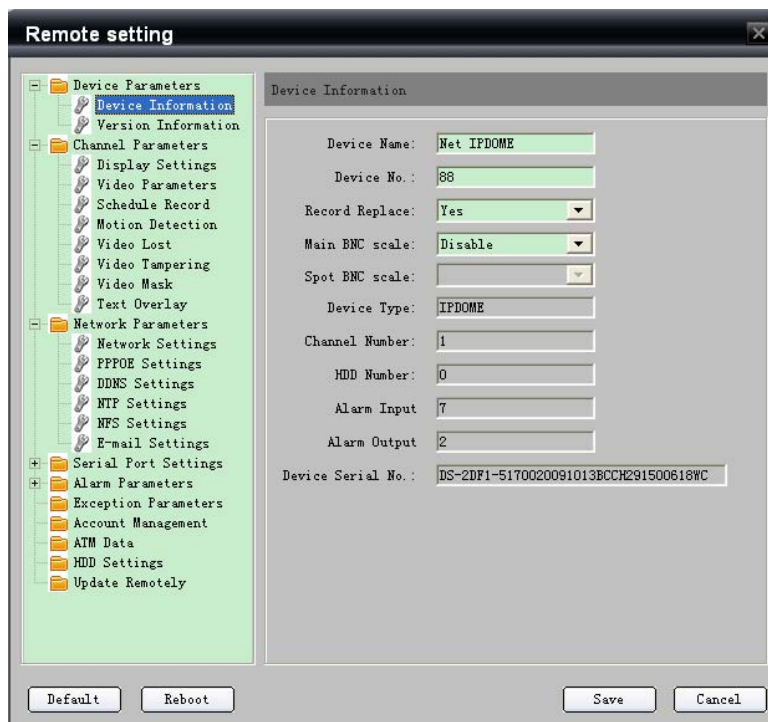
Remote setting

Device Parameters
Device Information
Version Information
Channel Parameters
Display Settings
Video Parameters
Schedule Record
Motion Detection
Video Lost
Video Tampering
Video Mask
Text Overlay
Network Parameters
Network Settings
PPPOE Settings
DDNS Settings
NTP Settings
NFS Settings
E-mail Settings
Serial Port Settings
Alarm Parameters
Exception Parameters
Account Management
ATM Data
HDD Settings
Update Remotely

Device Information

Device Name: Net IPDOME
Device No.: 88
Record Replace: Yes
Main BNC scale: Disable
Spot BNC scale:
Device Type: IPDOME
Channel Number: 1
HDD Number: 0
Alarm Input 7
Alarm Output 2
Device Serial No.: DS-2DF1-5170020091013BCCH291500618WC

Default
Reboot
Save
Cancel